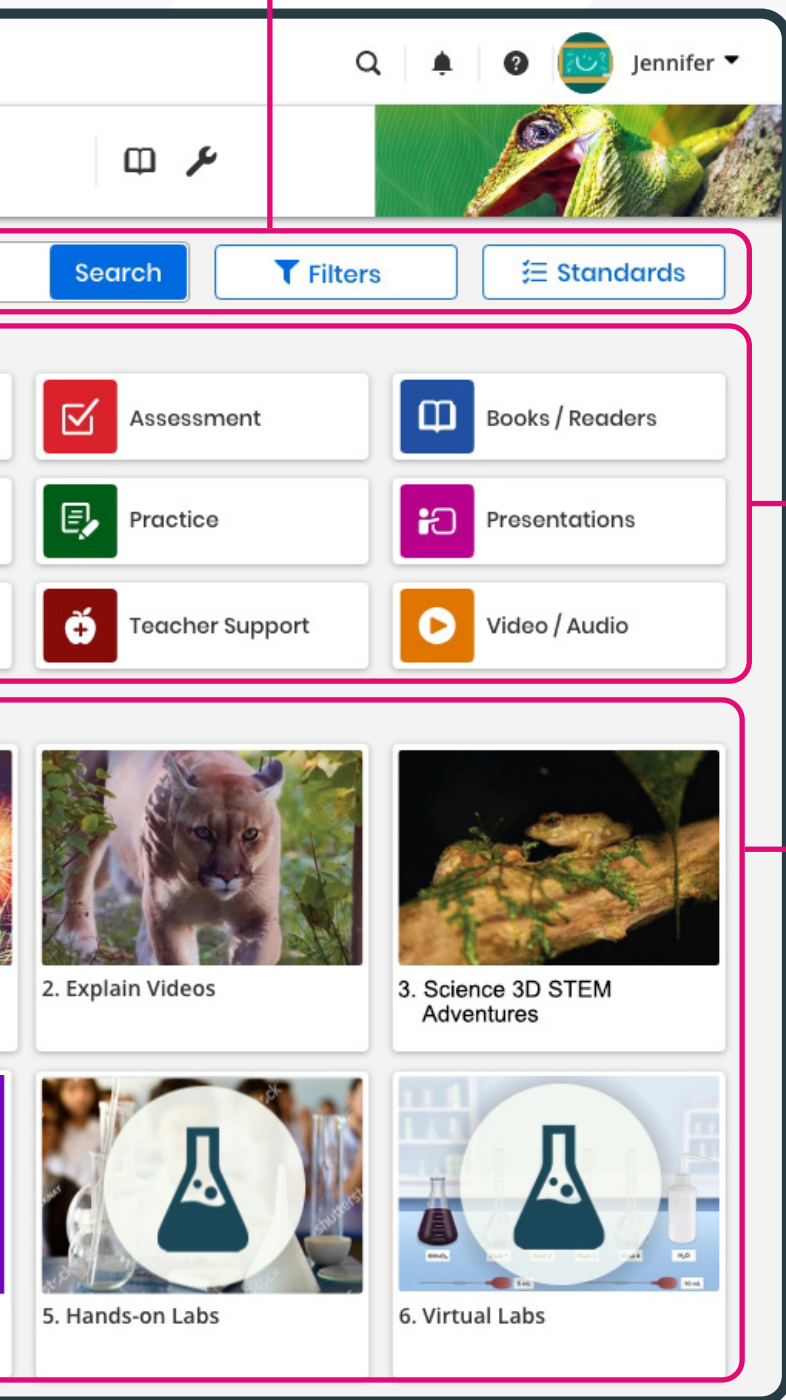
Jennifer

Search

Filters

Standards

Assessment

Books / Readers

Practice

Presentations

Teacher Support

Video / Audio

2. Explain Videos

3. Science 3D STEM Adventures

5. Hands-on Labs

6. Virtual Labs